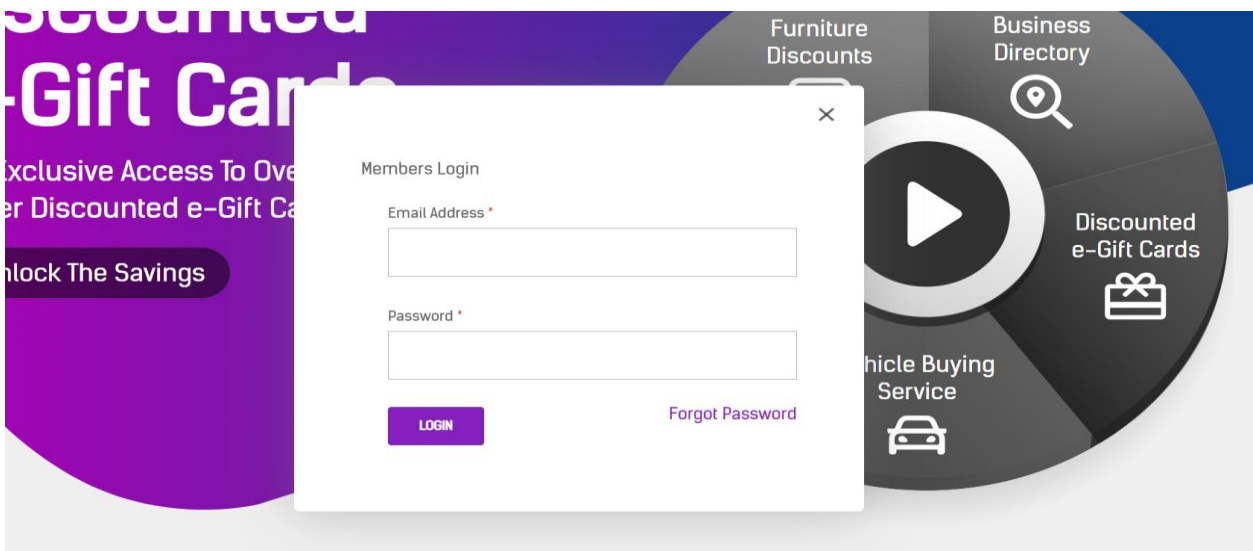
scounted
-Gift Car

xclusive Access To Ove
er Discounted e-Gift Ca

nlock The Savings

Furniture Discounts

Business Directory

Discounted e-Gift Cards

hicle Buying Service

×

Members Login

Email Address *

Password *

LOGIN

Forgot Password